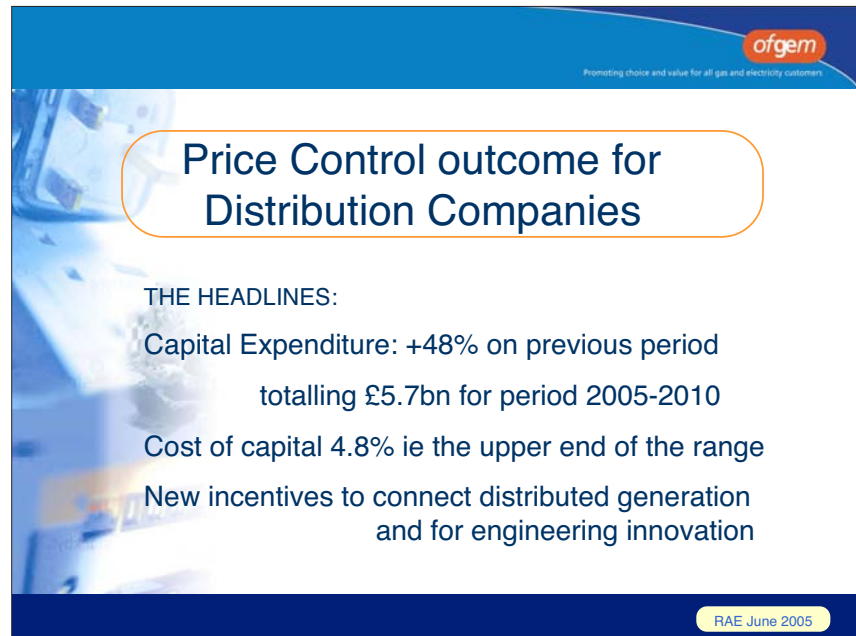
ofgem

Promoting choice and value for all gas and electricity customers

Price Control outcome for Distribution Companies

THE HEADLINES:

Capital Expenditure: +48% on previous period

totalling £5.7bn for period 2005-2010

Cost of capital 4.8% ie the upper end of the range

New incentives to connect distributed generation and for engineering innovation

RAE June 2005